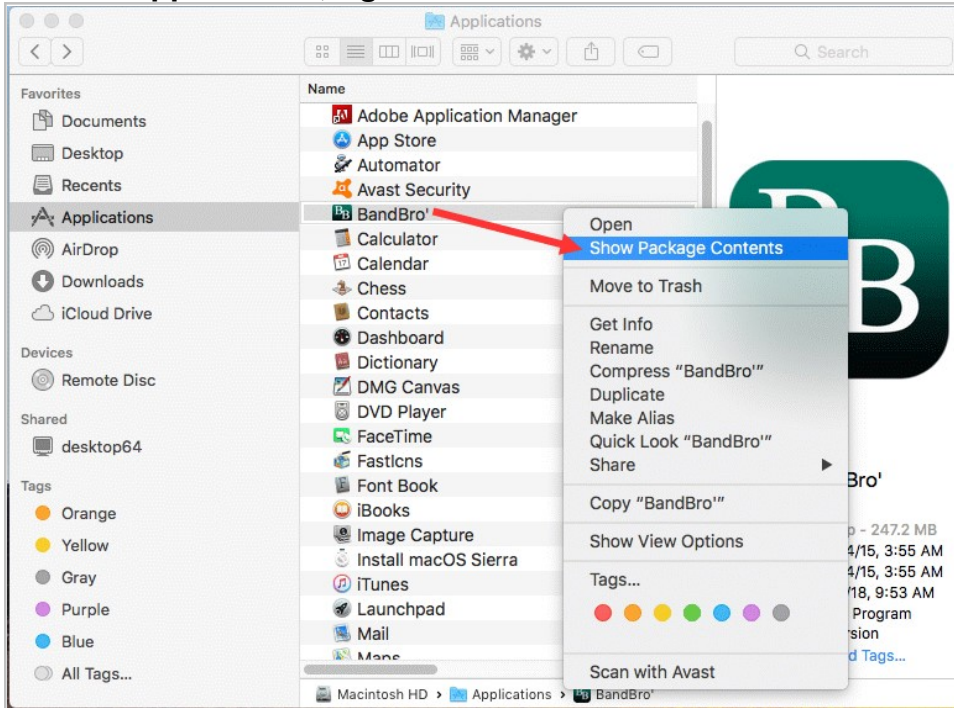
Applications

Search

Favorites
Documents
Desktop
Recents
Applications
AirDrop
Downloads
iCloud Drive

Devices
Remote Disc

Shared
desktop64

Tags
Orange
Yellow
Gray
Purple
Blue
All Tags...

Name
Adobe Application Manager
App Store
Automator
Avast Security
BandBro'
Calculator
Calendar
Chess
Contacts
Dashboard
Dictionary
DMG Canvas
DVD Player
FaceTime
FastIcns
Font Book
iBooks
Image Capture
Install macOS Sierra
iTunes
Launchpad
Mail
Maps

Open
Show Package Contents
Move to Trash
Get Info
Rename
Compress "BandBro'"
Duplicate
Make Alias
Quick Look "BandBro'"
Share
Copy "BandBro'"
Show View Options
Tags...
Scan with Avast

Bro'
p - 247.2 MB
4/15, 3:55 AM
4/15, 3:55 AM
/18, 9:53 AM
Program
rsion
d Tags...

Macintosh HD > Applications > BandBro'